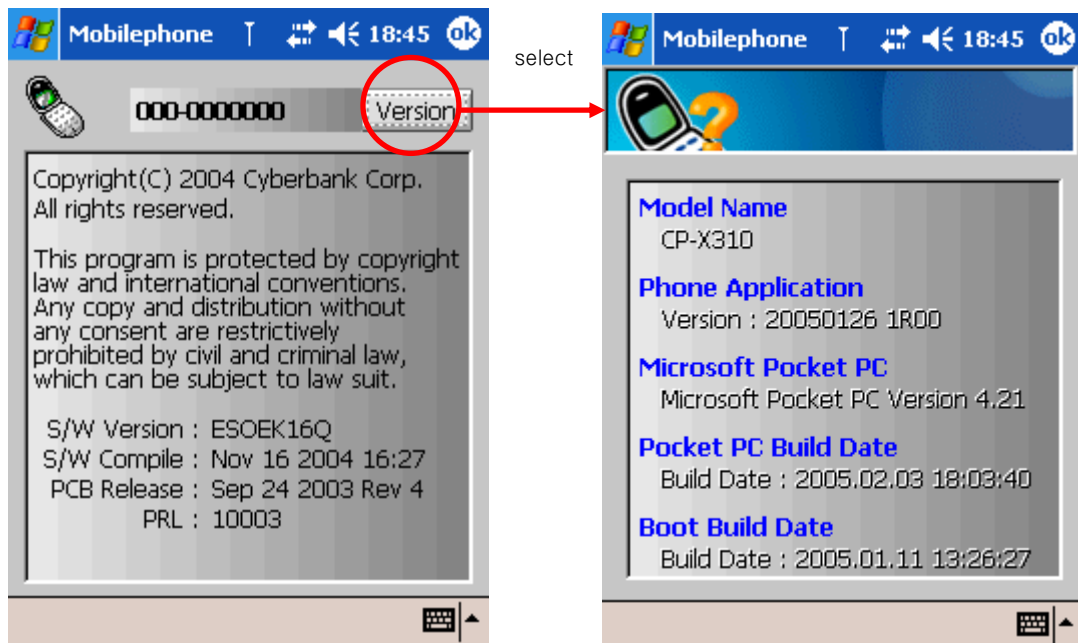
Mobilephone 18:45 ok

000-0000000 Version

Copyright(C) 2004 Cyberbank Corp. All rights reserved.

This program is protected by copyright law and international conventions. Any copy and distribution without any consent are restrictively prohibited by civil and criminal law, which can be subject to law suit.

S/W Version : ESOEK16Q
S/W Compile : Nov 16 2004 16:27
PCB Release : Sep 24 2003 Rev 4
PRL : 10003

select

Mobilephone 18:45 ok

Model Name
CP-X310

Phone Application
Version : 20050126 1R00

Microsoft Pocket PC
Microsoft Pocket PC Version 4.21

Pocket PC Build Date
Build Date : 2005.02.03 18:03:40

Boot Build Date
Build Date : 2005.01.11 13:26:27